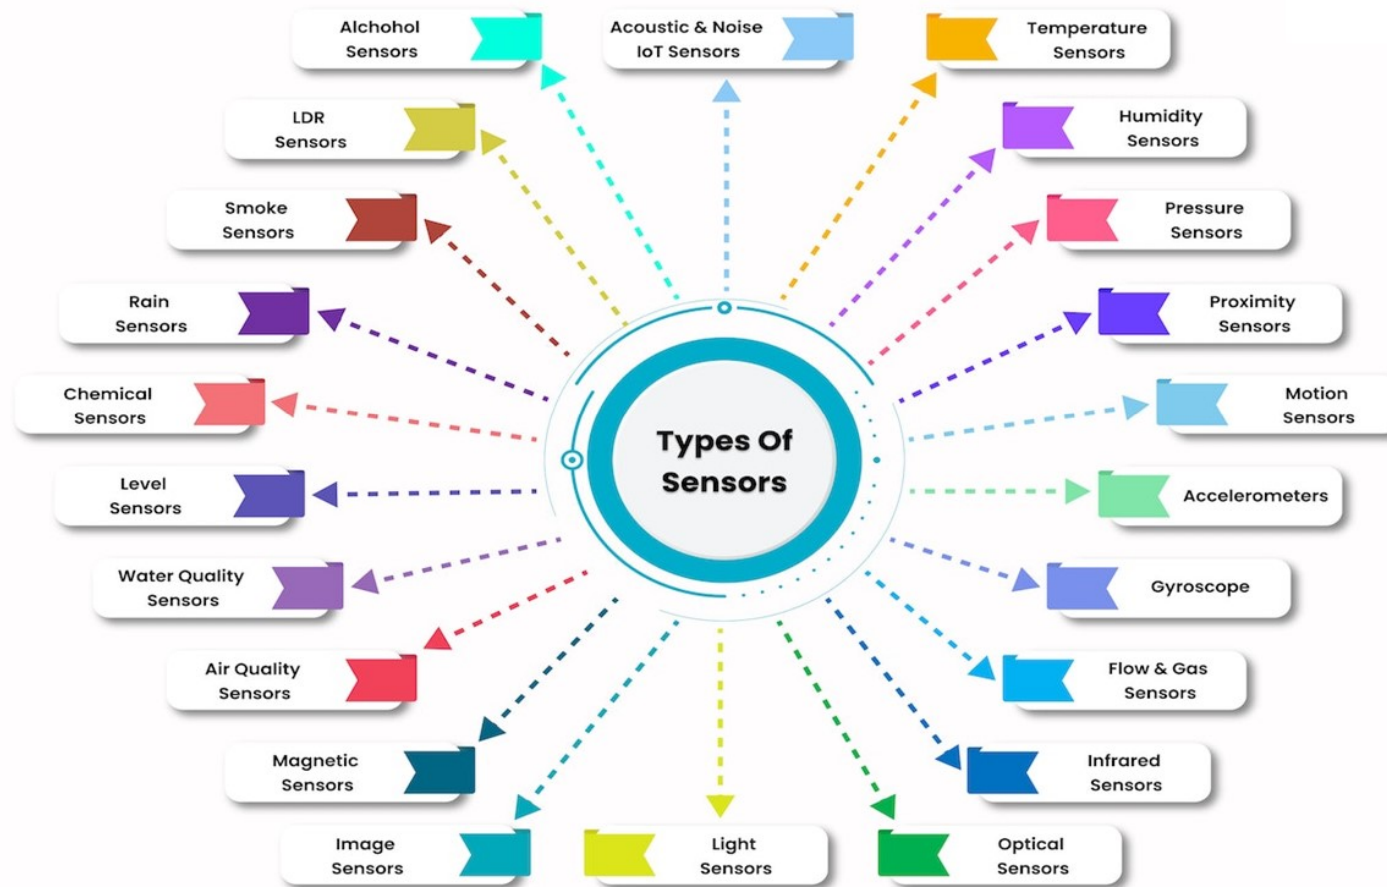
Types Of Sensors

Alchohol Sensors

Acoustic & Noise IoT Sensors

Temperature Sensors

LDR Sensors

Humidity Sensors

Smoke Sensors

Pressure Sensors

Rain Sensors

Proximity Sensors

Chemical Sensors

Motion Sensors

Level Sensors

Accelerometers

Water Quality Sensors

Gyroscope

Air Quality Sensors

Flow & Gas Sensors

Magnetic Sensors

Infrared Sensors

Image Sensors

Light Sensors

Optical Sensors